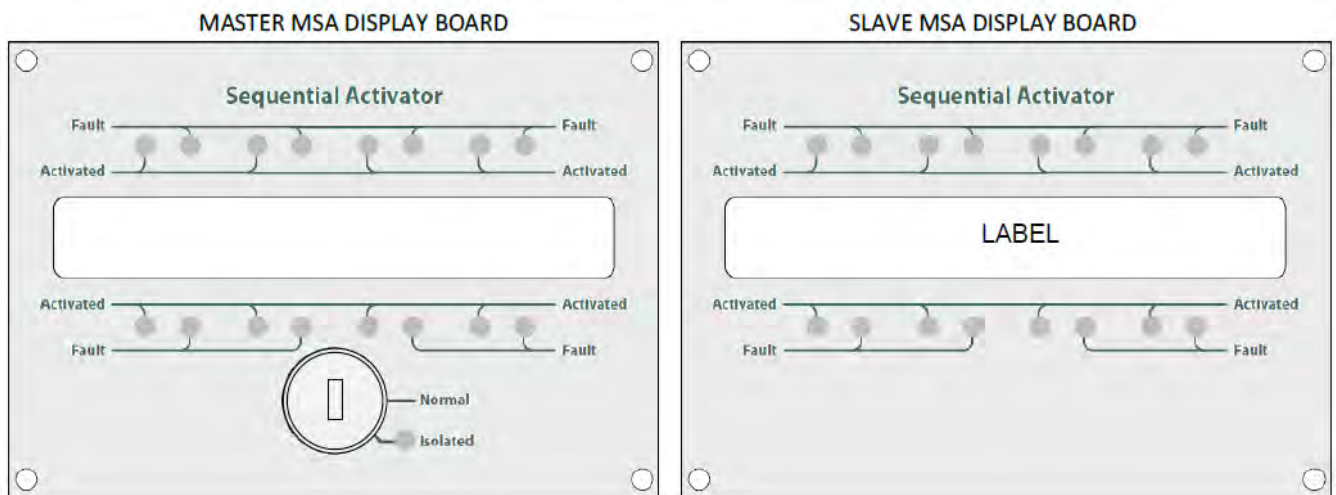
MASTER MSA DISPLAY BOARD

Sequential Activator

Fault

Fault

Activated

Activated

Activated

Activated

Fault

Fault

Normal

Isolated

SLAVE MSA DISPLAY BOARD

Sequential Activator

Fault

Fault

Activated

Activated

LABEL

Activated

Activated

Fault

Fault